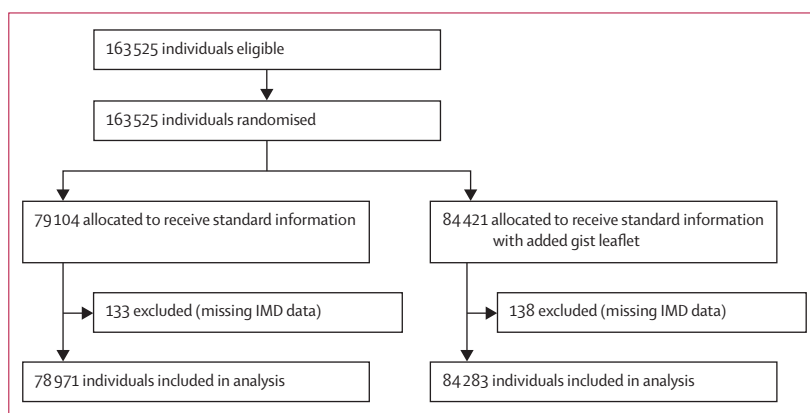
163 525 individuals eligible

163 525 individuals randomised

79 104 allocated to receive standard information

84 421 allocated to receive standard information with added gist leaflet

133 excluded (missing IMD data)

138 excluded (missing IMD data)

78 971 individuals included in analysis

84 283 individuals included in analysis